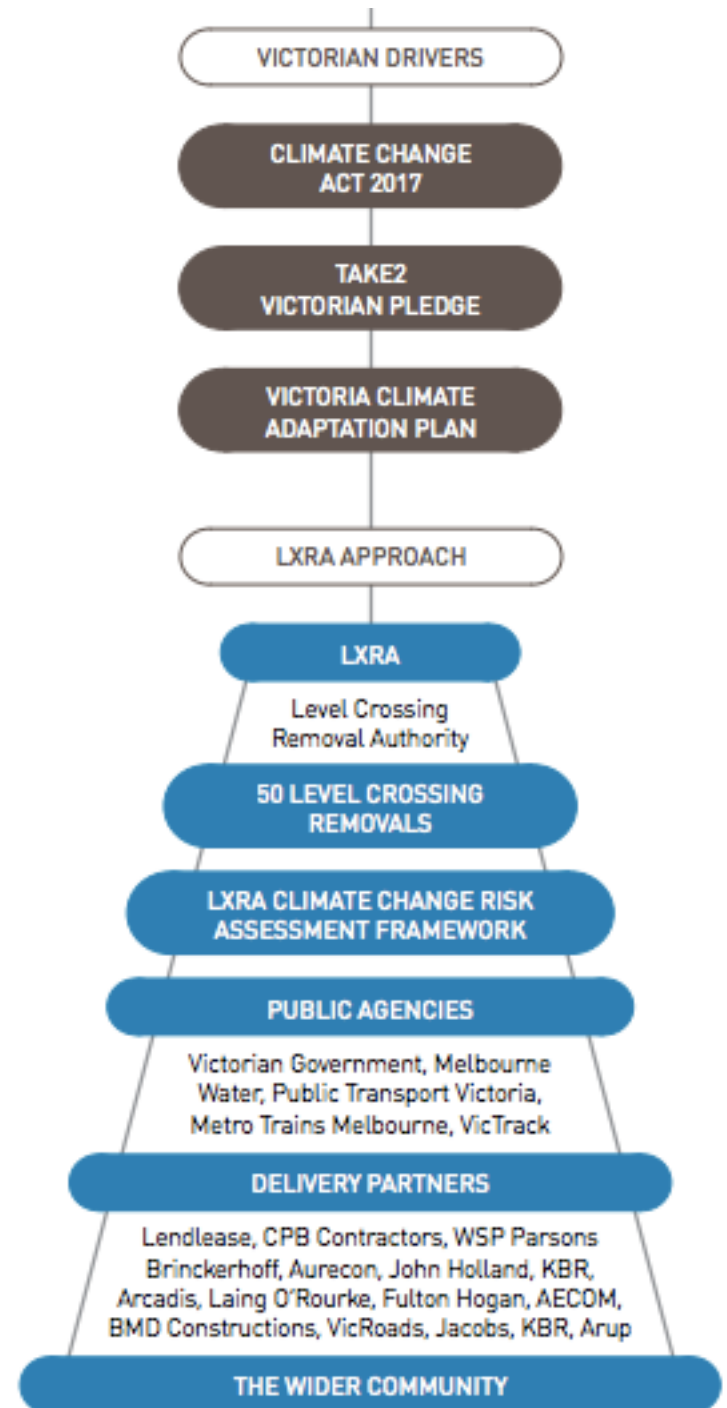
VICTORIAN DRIVERS

CLIMATE CHANGE ACT 2017

TAKE2 VICTORIAN PLEDGE

VICTORIA CLIMATE ADAPTATION PLAN

LXRA APPROACH

LXRA

Level Crossing Removal Authority

50 LEVEL CROSSING REMOVALS

LXRA CLIMATE CHANGE RISK ASSESSMENT FRAMEWORK

PUBLIC AGENCIES

Victorian Government, Melbourne Water, Public Transport Victoria, Metro Trains Melbourne, VicTrack

DELIVERY PARTNERS

Lendlease, CPB Contractors, WSP Parsons Brinckerhoff, Aurecon, John Holland, KBR, Arcadis, Laing O'Rourke, Fulton Hogan, AECOM, BMD Constructions, VicRoads, Jacobs, KBR, Arup

THE WIDER COMMUNITY